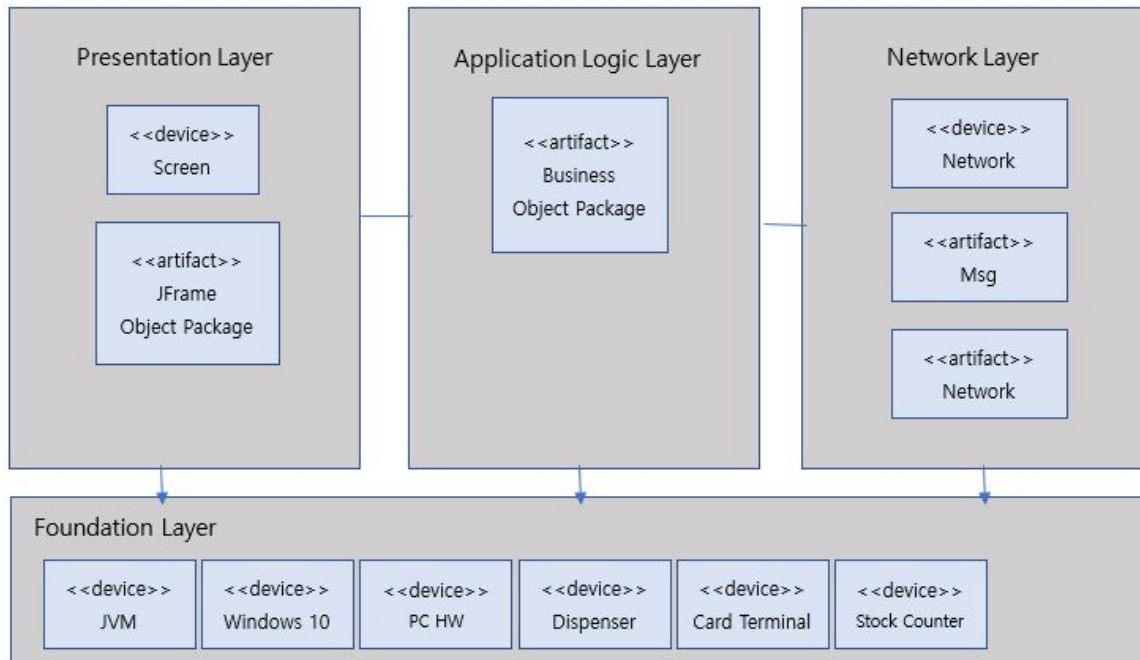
Presentation Layer

<<device>>
Screen

<<artifact>>
JFrame
Object Package

Application Logic Layer

<<artifact>>
Business
Object Package

Network Layer

<<device>>
Network

<<artifact>>
Msg

<<artifact>>
Network

Foundation Layer

<<device>>
JVM

<<device>>
Windows 10

<<device>>
PC HW

<<device>>
Dispenser

<<device>>
Card Terminal

<<device>>
Stock Counter